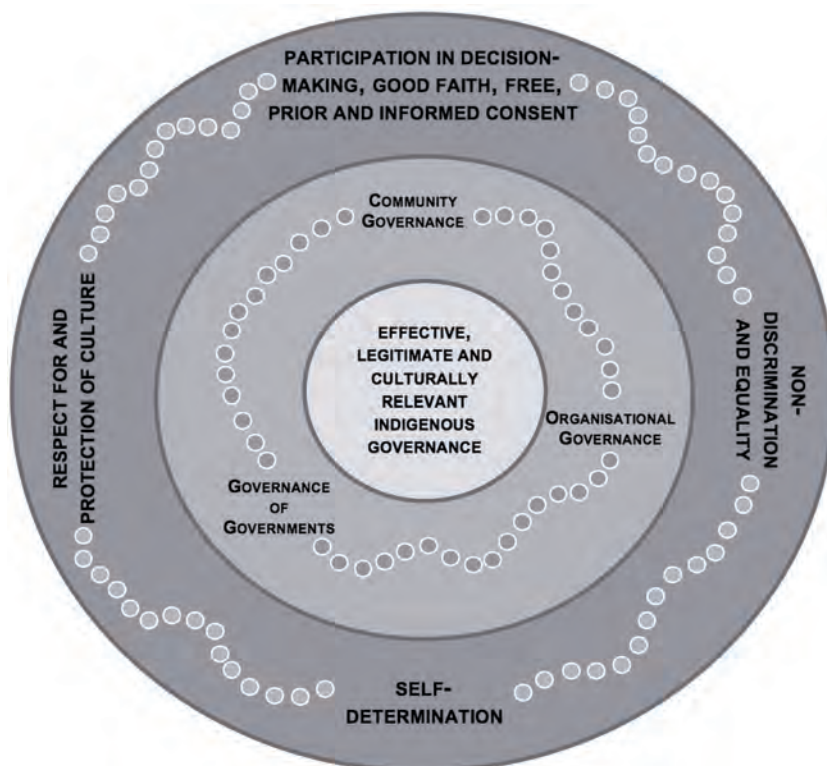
PARTICIPATION IN DECISION-MAKING, GOOD FAITH, FREE, PRIOR AND INFORMED CONSENT

NON-DISCRIMINATION AND EQUALITY

SELF-DETERMINATION

RESPECT FOR AND PROTECTION OF CULTURE

COMMUNITY GOVERNANCE

ORGANISATIONAL GOVERNANCE

GOVERNANCE OF GOVERNMENTS

EFFECTIVE, LEGITIMATE AND CULTURALLY RELEVANT INDIGENOUS GOVERNANCE